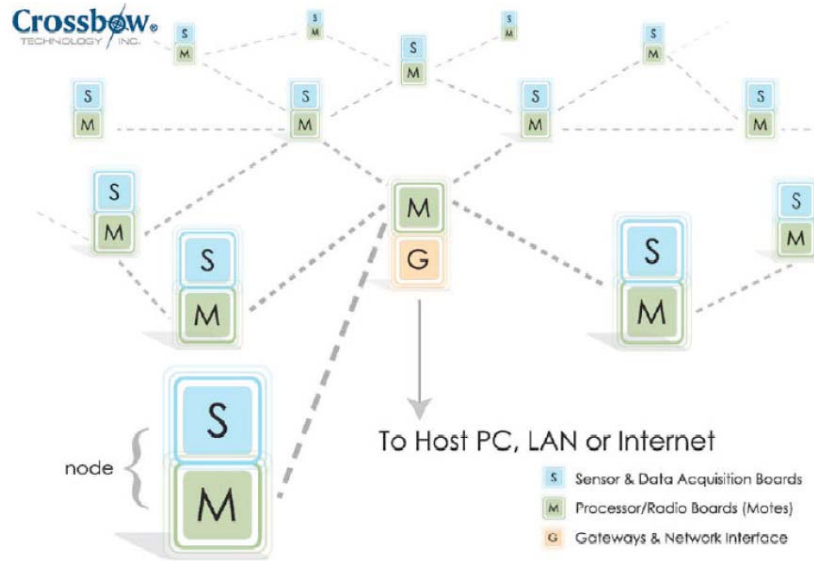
Crossbow®
TECHNOLOGY INC.

S
M
S
M
S
M
S
M
S
M
S
M
S
M
S
M
S
M
S
M
M
G
S
M
S
M
S
M

node

To Host PC, LAN or Internet

S Sensor & Data Acquisition Boards
M Processor/Radio Boards (Motes)
G Gateways & Network Interface